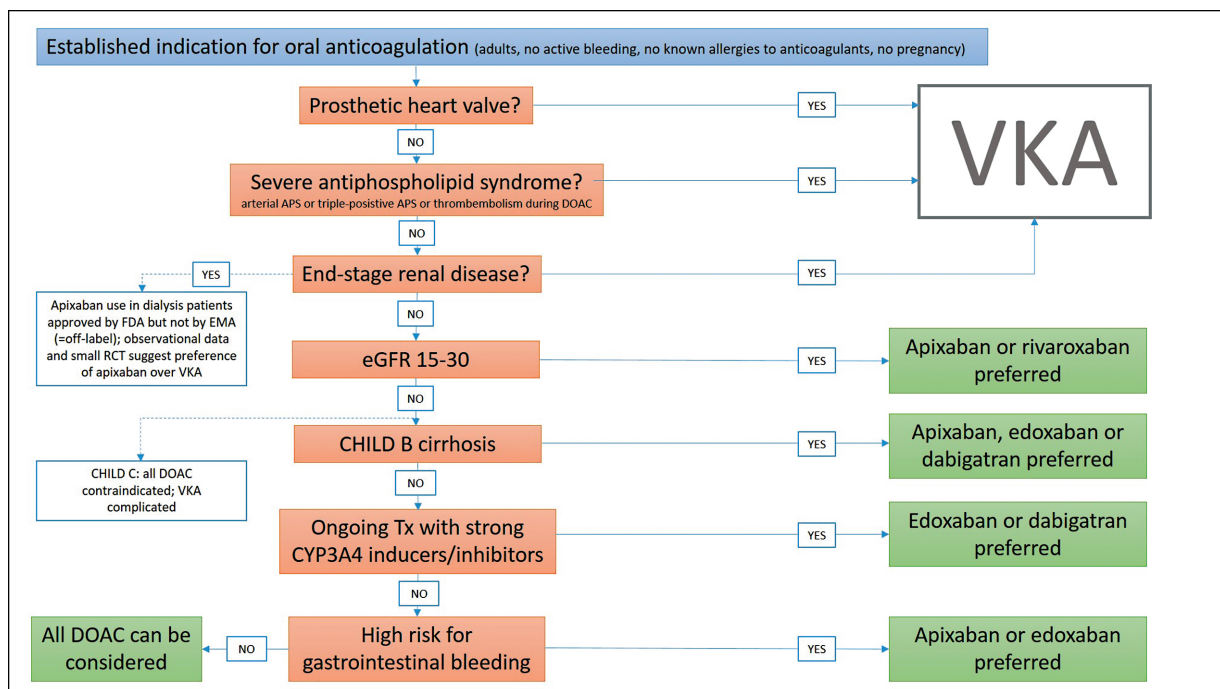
Established indication for oral anticoagulation (adults, no active bleeding, no known allergies to anticoagulants, no pregnancy)

Prosthetic heart valve?

YES

VKA

NO

Severe antiphospholipid syndrome?
arterial APS or triple-positive APS or thrombembolism during DOAC

YES

NO

YES

End-stage renal disease?

YES

Apixaban use in dialysis patients approved by FDA but not by EMA (=off-label); observational data and small RCT suggest preference of apixaban over VKA

NO

eGFR 15-30

YES

Apixaban or rivaroxaban preferred

NO

CHILD B cirrhosis

YES

Apixaban, edoxaban or dabigatran preferred

CHILD C: all DOAC contraindicated; VKA complicated

NO

Ongoing Tx with strong CYP3A4 inducers/inhibitors

YES

Edoxaban or dabigatran preferred

NO

All DOAC can be considered

NO

High risk for gastrointestinal bleeding

YES

Apixaban or edoxaban preferred